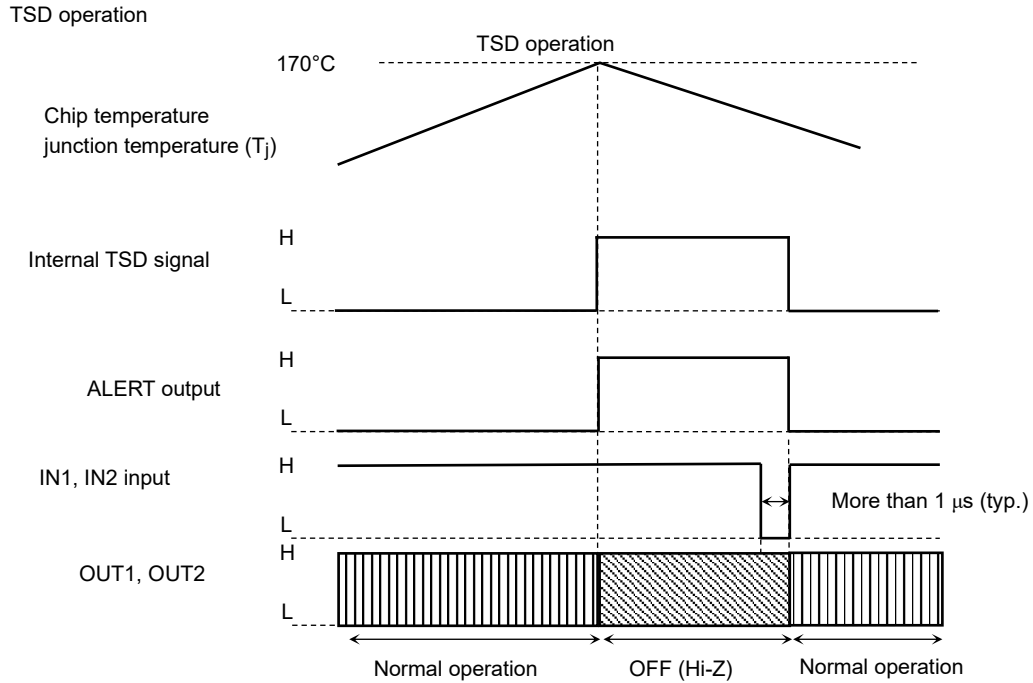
TSD operation

TSD operation

170°C

Chip temperature junction temperature ($T_j$)

Internal TSD signal

H

L

ALERT output

H

L

IN1, IN2 input

H

L

More than 1 μs (typ.)

OUT1, OUT2

H

L

Normal operation

OFF (Hi-Z)

Normal operation